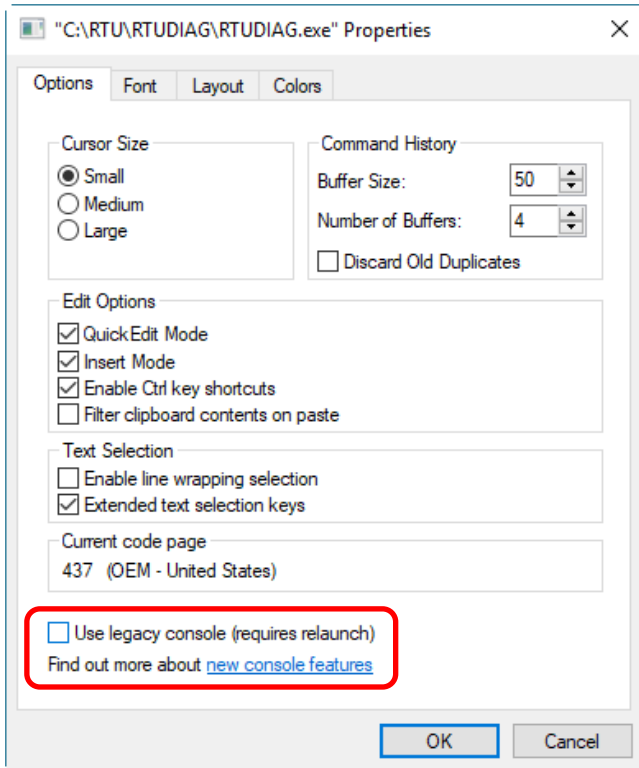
"C:\RTU\RTUDIAG\RTUDIAG.exe" Properties

Options | Font | Layout | Colors

Cursor Size
Small
Medium
Large

Command History
Buffer Size: 50
Number of Buffers: 4
Discard Old Duplicates

Edit Options
QuickEdit Mode
Insert Mode
Enable Ctrl key shortcuts
Filter clipboard contents on paste

Text Selection
Enable line wrapping selection
Extended text selection keys

Current code page
437 (OEM - United States)

Use legacy console (requires relaunch)
Find out more about new console features

OK | Cancel